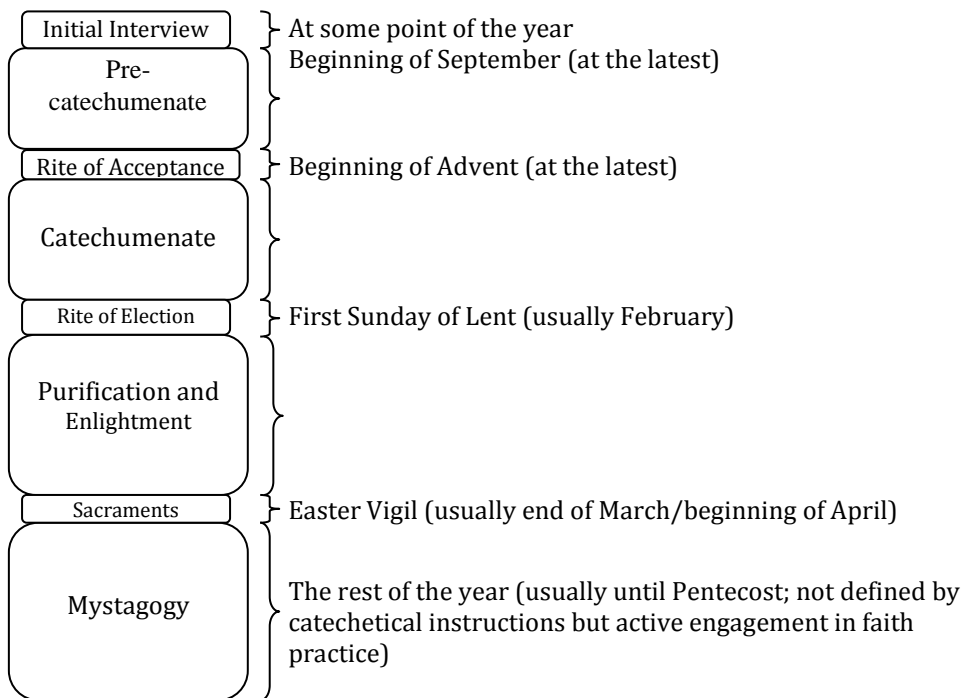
Initial Interview

At some point of the year

Pre-catechumenate

Beginning of September (at the latest)

Rite of Acceptance

Beginning of Advent (at the latest)

Catechumenate

Rite of Election

First Sunday of Lent (usually February)

Purification and Enlightment

Sacraments

Easter Vigil (usually end of March/beginning of April)

Mystagogy

The rest of the year (usually until Pentecost; not defined by catechetical instructions but active engagement in faith practice)